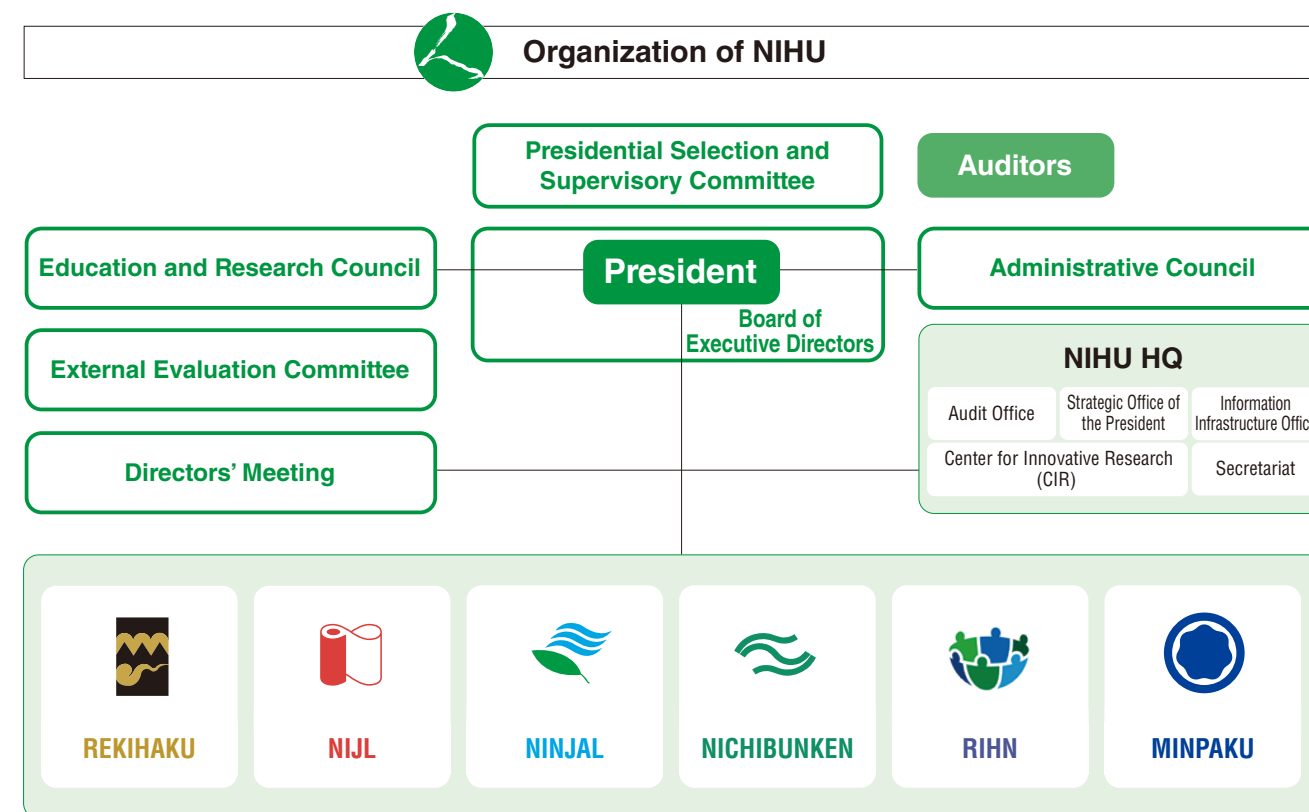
Organization of NIHU

Presidential Selection and Supervisory Committee

Auditors

Education and Research Council

President

Administrative Council

Board of Executive Directors

External Evaluation Committee

NIHU HQ

Audit Office

Strategic Office of the President

Information Infrastructure Offic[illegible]

Directors' Meeting

Center for Innovative Research (CIR)

Secretariat

REKIHAKU

NIJL

NINJAL

NICHIBUNKEN

RIHN

MINPAKU